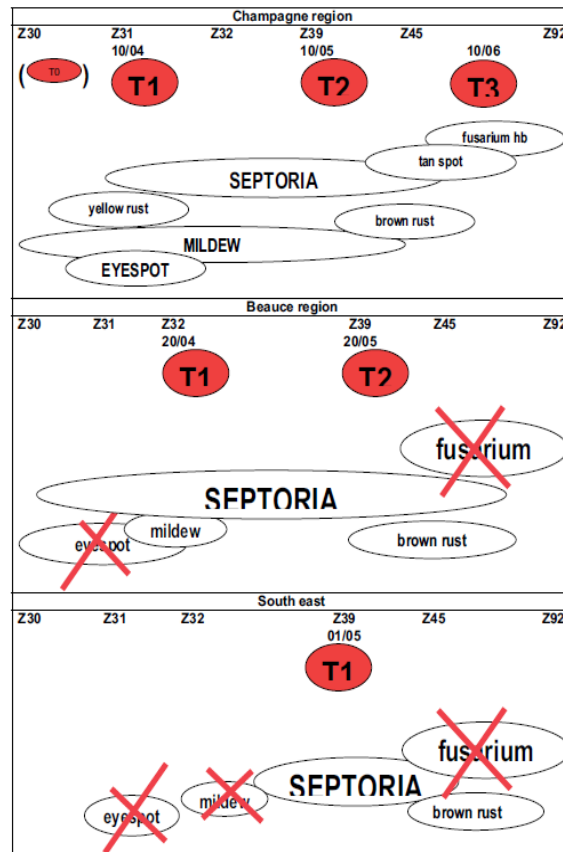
Champagne region

Z30 Z31 Z32 Z39 Z45 Z92

10/04 10/05 10/06

( T0 ) T1 T2 T3

fusarium hb

tan spot

SEPTORIA

yellow rust

brown rust

MILDEW

EYESPOT

Beauce region

Z30 Z31 Z32 Z39 Z45 Z92

20/04 20/05

T1 T2

fusarium

SEPTORIA

mildew

eyespot

brown rust

South east

Z30 Z31 Z32 Z39 Z45 Z92

01/05

T1

fusarium

SEPTORIA

mildew

brown rust

eyespot